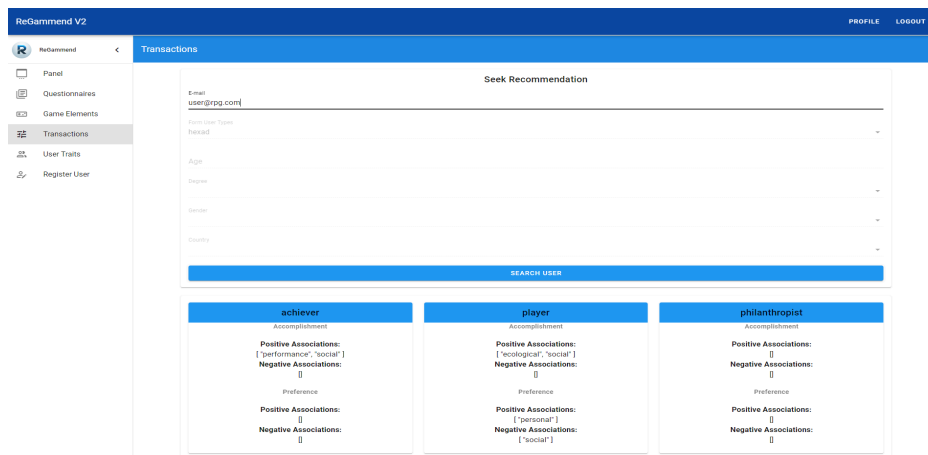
ReGammend V2

PROFILE LOGOUT

R ReGammend <

Panel

Questionnaires

Game Elements

Transactions

User Traits

Register User

Transactions

Seek Recommendation

E-mail
user@rpg.com

Form User Types
hexad

Age

Degree

Gender

Country

SEARCH USER

achiever

Accomplishment

Positive Associations:
[ "performance", "social" ]
Negative Associations:
[]

Preference

Positive Associations:
[]
Negative Associations:
[]

player

Accomplishment

Positive Associations:
[ "ecological", "social" ]
Negative Associations:
[]

Preference

Positive Associations:
[ "personal" ]
Negative Associations:
[ "social" ]

philanthropist

Accomplishment

Positive Associations:
[]
Negative Associations:
[]

Preference

Positive Associations:
[]
Negative Associations:
[]